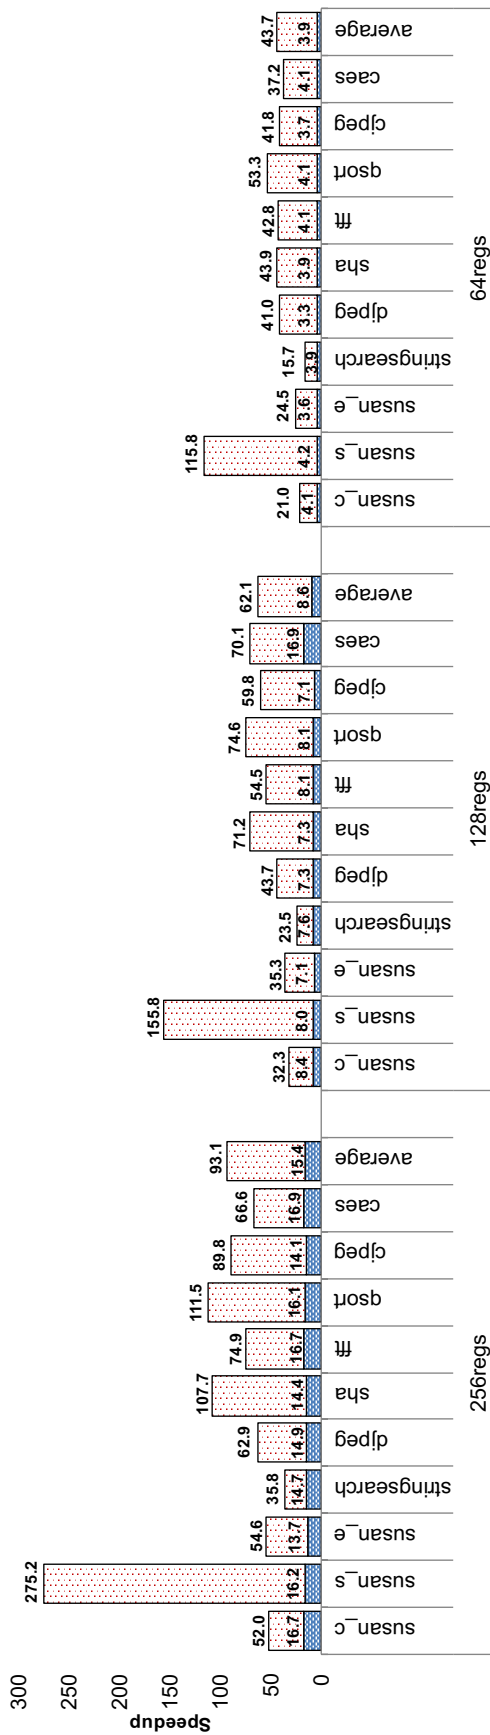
Speedup
0
50
100
150
200
250
300

256regs
susan_c 16.7 52.0
susan_s 16.2 275.2
susan_e 13.7 54.6
stringsearch 14.7 35.8
djpeg 14.9 62.9
sha 14.4 107.7
fft 16.7 74.9
qsort 16.1 111.5
cjpeg 14.1 89.8
caes 16.9 66.6
average 15.4 93.1

128regs
susan_c 8.4 32.3
susan_s 8.0 155.8
susan_e 7.1 35.3
stringsearch 7.6 23.5
djpeg 7.3 43.7
sha 7.3 71.2
fft 8.1 54.5
qsort 8.1 74.6
cjpeg 7.1 59.8
caes 16.9 70.1
average 8.6 62.1

64regs
susan_c 4.1 21.0
susan_s 4.2 115.8
susan_e 3.6 24.5
stringsearch 3.9 15.7
djpeg 3.3 41.0
sha 3.9 43.9
fft 4.1 42.8
qsort 4.1 53.3
cjpeg 3.7 41.8
caes 4.1 37.2
average 3.9 43.7